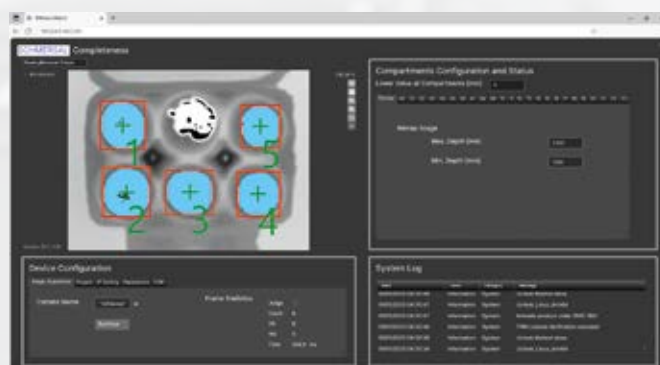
SCHMERSAL Completeness

1
2
3
4
5

Compartments Configuration and Status

Lower Value of Compartments [mm]

Max. Depth [mm]

Min. Depth [mm]

Device Configuration

Camera Name

Frame Statistics

System Log